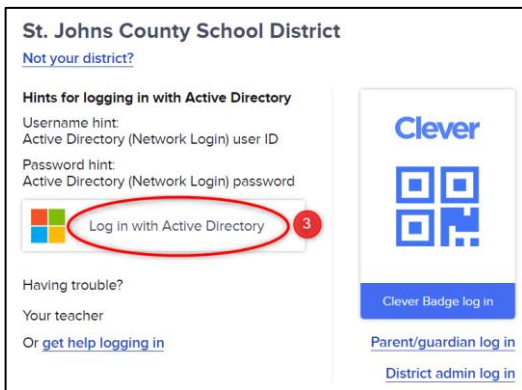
St. Johns County School District

Not your district?

Hints for logging in with Active Directory

Username hint:
Active Directory (Network Login) user ID

Password hint:
Active Directory (Network Login) password

Log in with Active Directory

3

Having trouble?

Your teacher

Or get help logging in

Clever

Clever Badge log in

Parent/guardian log in

District admin log in